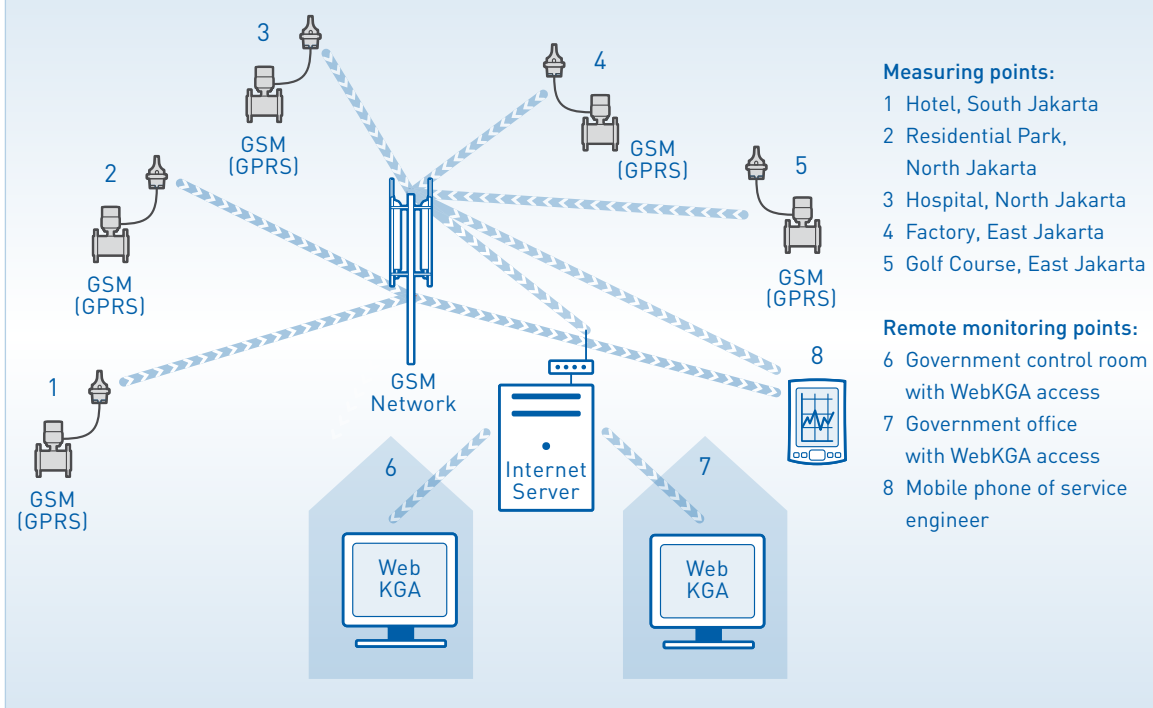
3

GSM (GPRS)

4

GSM (GPRS)

2

GSM (GPRS)

5

GSM (GPRS)

8

1

GSM (GPRS)

GSM Network

Internet Server

6

Web KGA

7

Web KGA

Measuring points:
1 Hotel, South Jakarta
2 Residential Park, North Jakarta
3 Hospital, North Jakarta
4 Factory, East Jakarta
5 Golf Course, East Jakarta

Remote monitoring points:
6 Government control room with WebKGA access
7 Government office with WebKGA access
8 Mobile phone of service engineer